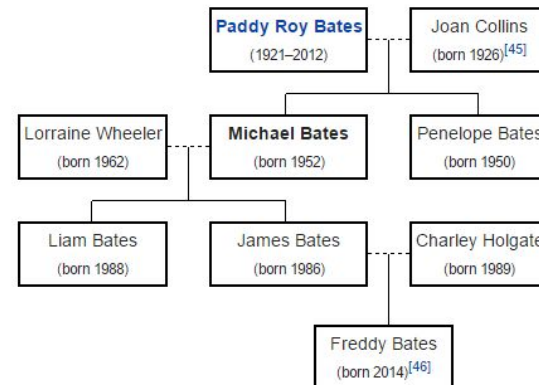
Paddy Roy Bates
(1921–2012)

Joan Collins
(born 1926)$^{[45]}$

Lorraine Wheeler
(born 1962)

Michael Bates
(born 1952)

Penelope Bates
(born 1950)

Liam Bates
(born 1988)

James Bates
(born 1986)

Charley Holgate
(born 1989)

Freddy Bates
(born 2014)$^{[46]}$